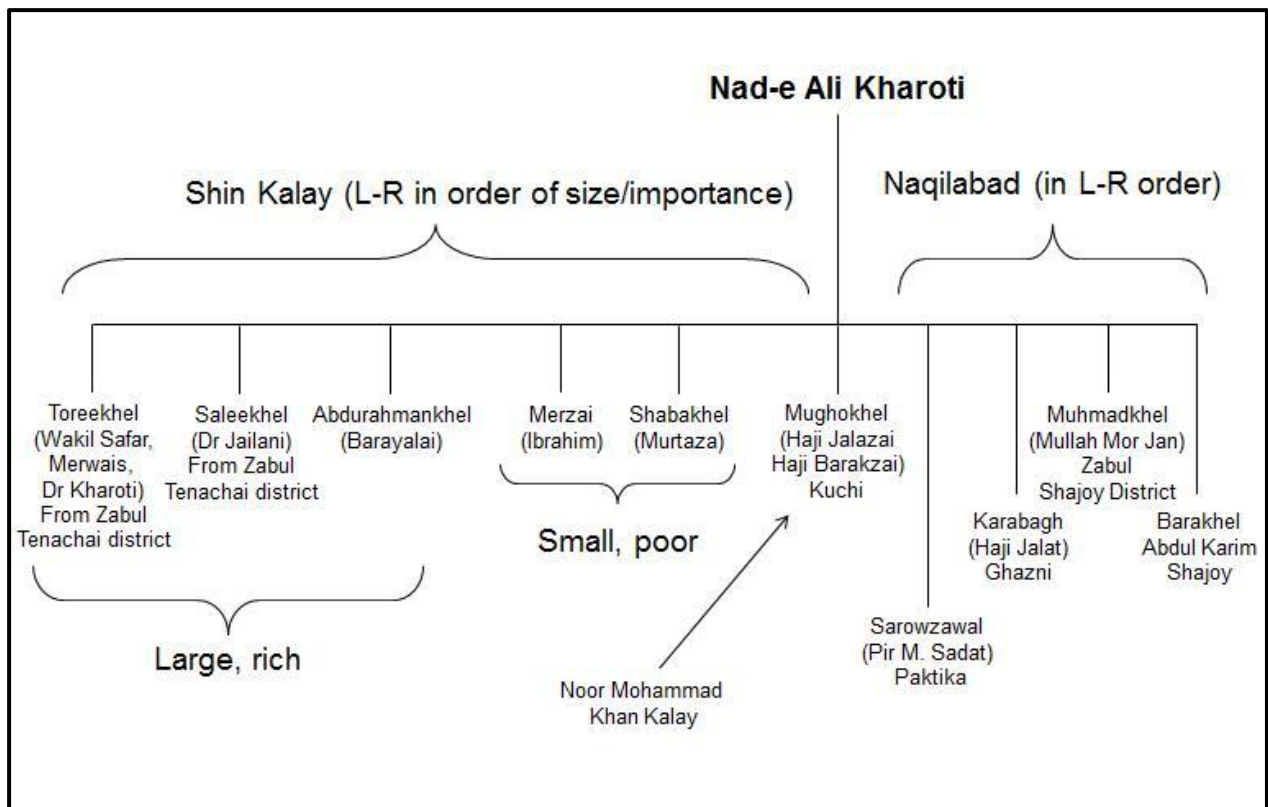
Nad-e Ali Kharoti

Shin Kalay (L-R in order of size/importance)

Naqilabad (in L-R order)

Toreekhel (Wakil Safar, Merwais, Dr Kharoti) From Zabul Tenachai district

Saleekhel (Dr Jailani) From Zabul Tenachai district

Abdurahmankhel (Barayalai)

Merzai (Ibrahim)

Shabakhel (Murtaza)

Mughokhel (Haji Jalazai Haji Barakzai) Kuchi

Muhmadkhel (Mullah Mor Jan) Zabul Shajoy District

Karabagh (Haji Jalat) Ghazni

Barakhel Abdul Karim Shajoy

Small, poor

Large, rich

Sarowzawal (Pir M. Sadat) Paktika

Noor Mohammad Khan Kalay